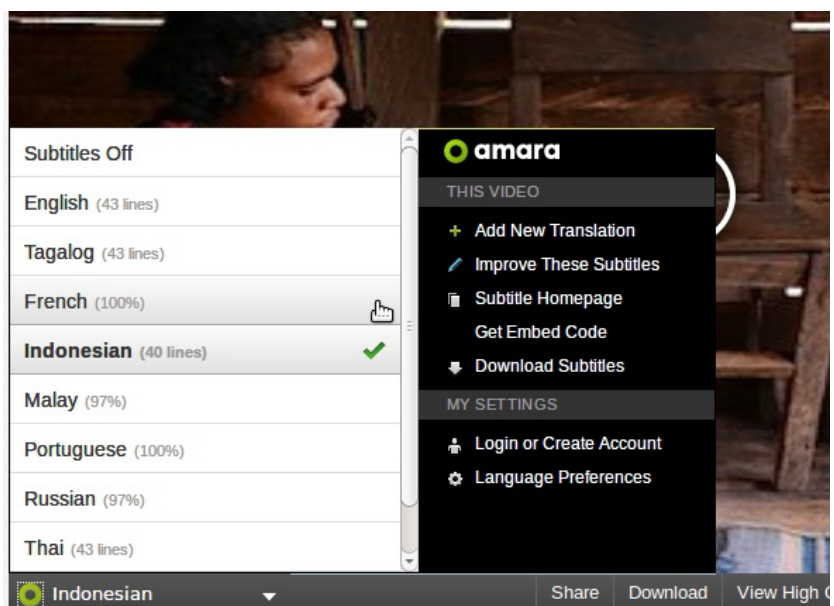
Subtitles Off

English (43 lines)

Tagalog (43 lines)

French (100%)

Indonesian (40 lines)

Malay (97%)

Portuguese (100%)

Russian (97%)

Thai (43 lines)

amara

THIS VIDEO

Add New Translation

Improve These Subtitles

Subtitle Homepage

Get Embed Code

Download Subtitles

MY SETTINGS

Login or Create Account

Language Preferences

Indonesian

Share

Download

View High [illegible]